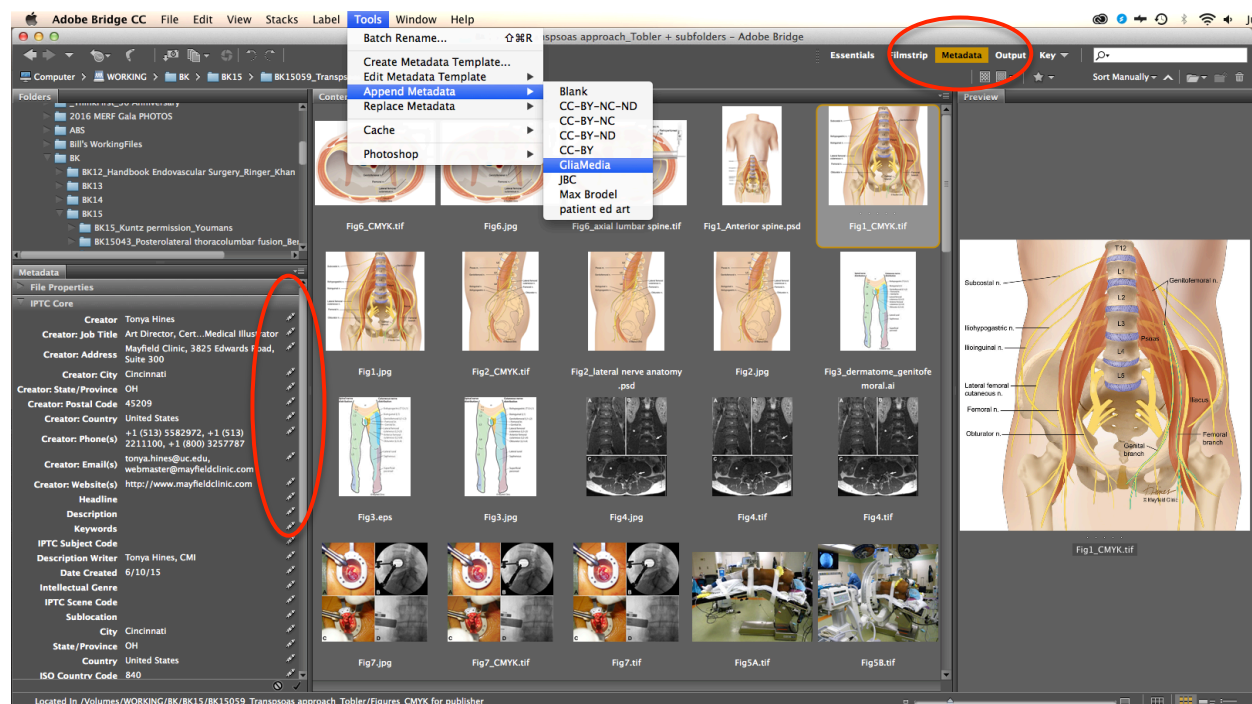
Adobe Bridge CC File Edit View Stacks Label Tools Window Help

Batch Rename... ⇧⌘R
Create Metadata Template...
Edit Metadata Template
Append Metadata
Replace Metadata
Cache
Photoshop

Blank
CC-BY-NC-ND
CC-BY-NC
CC-BY-ND
CC-BY
GliaMedia
JBC
Max Brodel
patient ed art

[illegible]spsoas approach_Tobler + subfolders - Adobe Bridge

Essentials Filmstrip Metadata Output Key

Computer > WORKING > BK > BK15 > BK15059_Transps

Sort Manually

Folders
2016 MERF Gala PHOTOS
ABS
Bill's WorkingFiles
BK
BK12_Handbook Endovascular Surgery_Ringer_Khan
BK13
BK14
BK15
BK15_Kuntz permission_Youmans
BK15043_Posterolateral thoracolumbar fusion_Be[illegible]

Conten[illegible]

Preview

Metadata
File Properties
IPTC Core
Creator Tonya Hines
Creator: Job Title Art Director, Cert...Medical Illustrator
Creator: Address Mayfield Clinic, 3825 Edwards Road, Suite 300
Creator: City Cincinnati
Creator: State/Province OH
Creator: Postal Code 45209
Creator: Country United States
Creator: Phone(s) +1 (513) 5582972, +1 (513) 2211100, +1 (800) 3257787
Creator: Email(s) tonya.hines@uc.edu, webmaster@mayfieldclinic.com
Creator: Website(s) http://www.mayfieldclinic.com
Headline
Description
Keywords
IPTC Subject Code
Description Writer Tonya Hines, CMI
Date Created 6/10/15
Intellectual Genre
IPTC Scene Code
Sublocation
City Cincinnati
State/Province OH
Country United States
ISO Country Code 840

Fig6_CMYK.tif
Fig6.jpg
Fig6_axial lumbar spine.tif
Fig1_Anterior spine.psd
Fig1_CMYK.tif
Fig1.jpg
Fig2_CMYK.tif
Fig2_lateral nerve anatomy .psd
Fig2.jpg
Fig3_dermatome_genitofemoral.ai
Fig3.eps
Fig3.jpg
Fig4.jpg
Fig4.tif
Fig4.tif
Fig7.jpg
Fig7_CMYK.tif
Fig7.tif
Fig5A.tif
Fig5B.tif

T12
L1
L2
L3
L4
L5
Subcostal n.
Genitofemoral n.
Iliohypogastric n.
Ilioinguinal n.
Psoas
Lateral femoral cutaneous n.
Femoral n.
Iliacus
Obturator n.
Genital branch
Femoral branch
©Mayfield Clinic

Fig1_CMYK.tif

Located In /Volumes/WORKING/BK/BK15/BK15059_Transpsoas approach_Tobler/Figures_CMYK for publisher